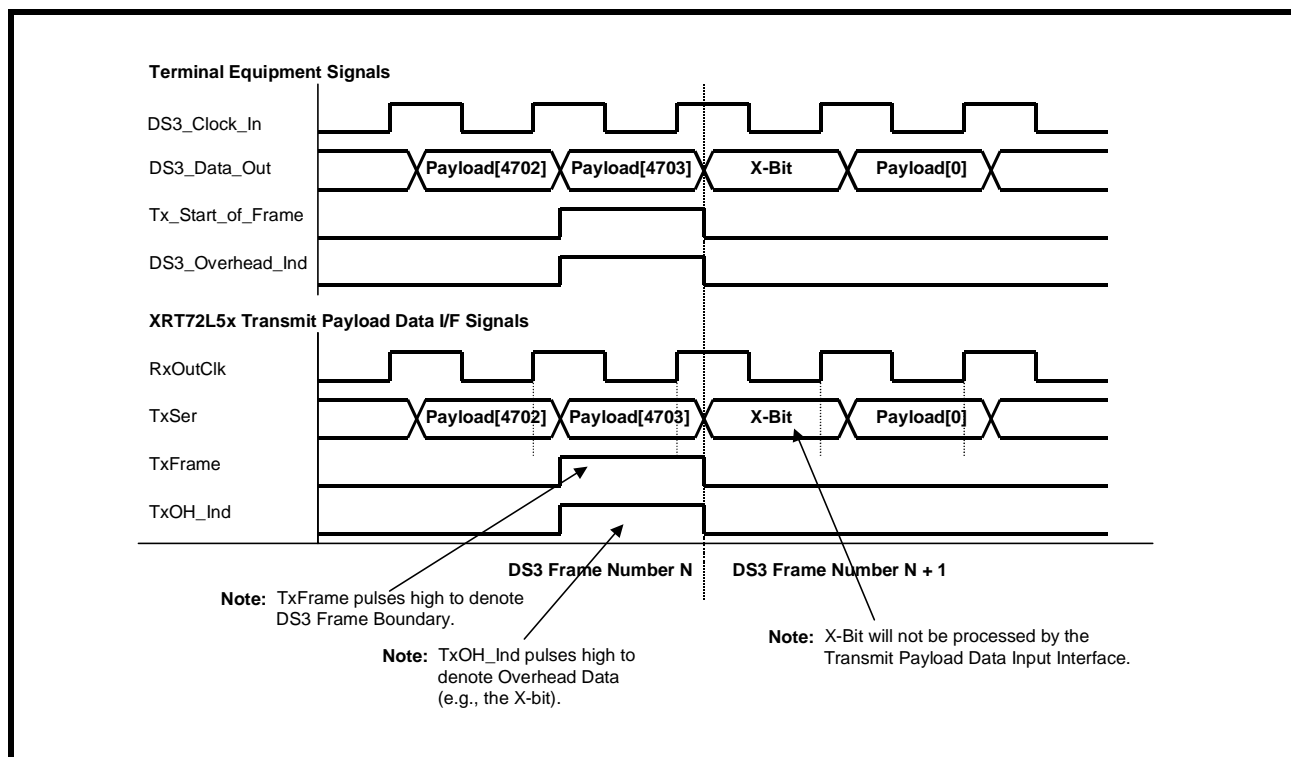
Terminal Equipment Signals

DS3_Clock_In

DS3_Data_Out

Payload[4702]

Payload[4703]

X-Bit

Payload[0]

Tx_Start_of_Frame

DS3_Overhead_Ind

XRT72L5x Transmit Payload Data I/F Signals

RxOutClk

TxSer

Payload[4702]

Payload[4703]

X-Bit

Payload[0]

TxFrame

TxOH_Ind

DS3 Frame Number N

DS3 Frame Number N + 1

Note: TxFrame pulses high to denote DS3 Frame Boundary.

Note: TxOH_Ind pulses high to denote Overhead Data (e.g., the X-bit).

Note: X-Bit will not be processed by the Transmit Payload Data Input Interface.